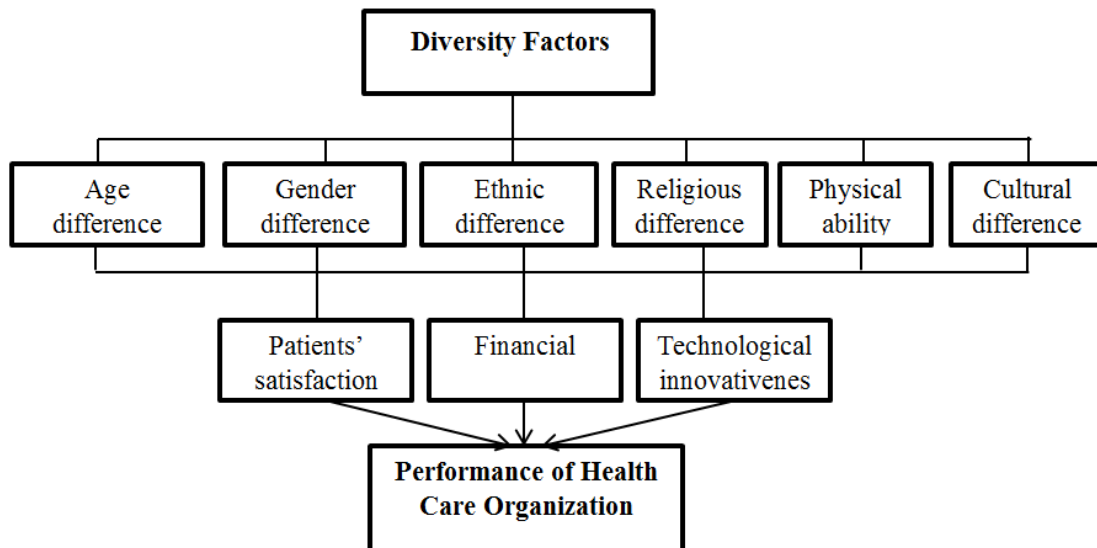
Diversity Factors

Age difference

Gender difference

Ethnic difference

Religious difference

Physical ability

Cultural difference

Patients' satisfaction

Financial

Technological innovativenes

Performance of Health Care Organization